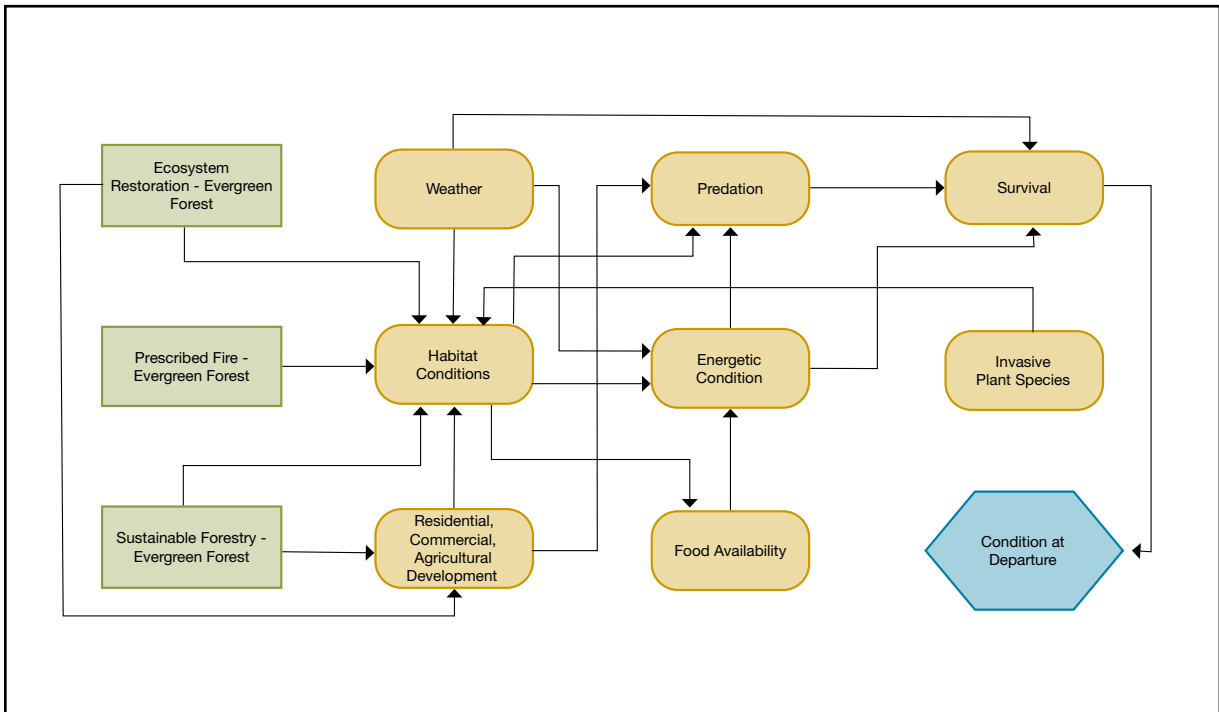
Ecosystem Restoration - Evergreen Forest

Weather

Predation

Survival

Prescribed Fire - Evergreen Forest

Habitat Conditions

Energetic Condition

Invasive Plant Species

Sustainable Forestry - Evergreen Forest

Residential, Commercial, Agricultural Development

Food Availability

Condition at Departure